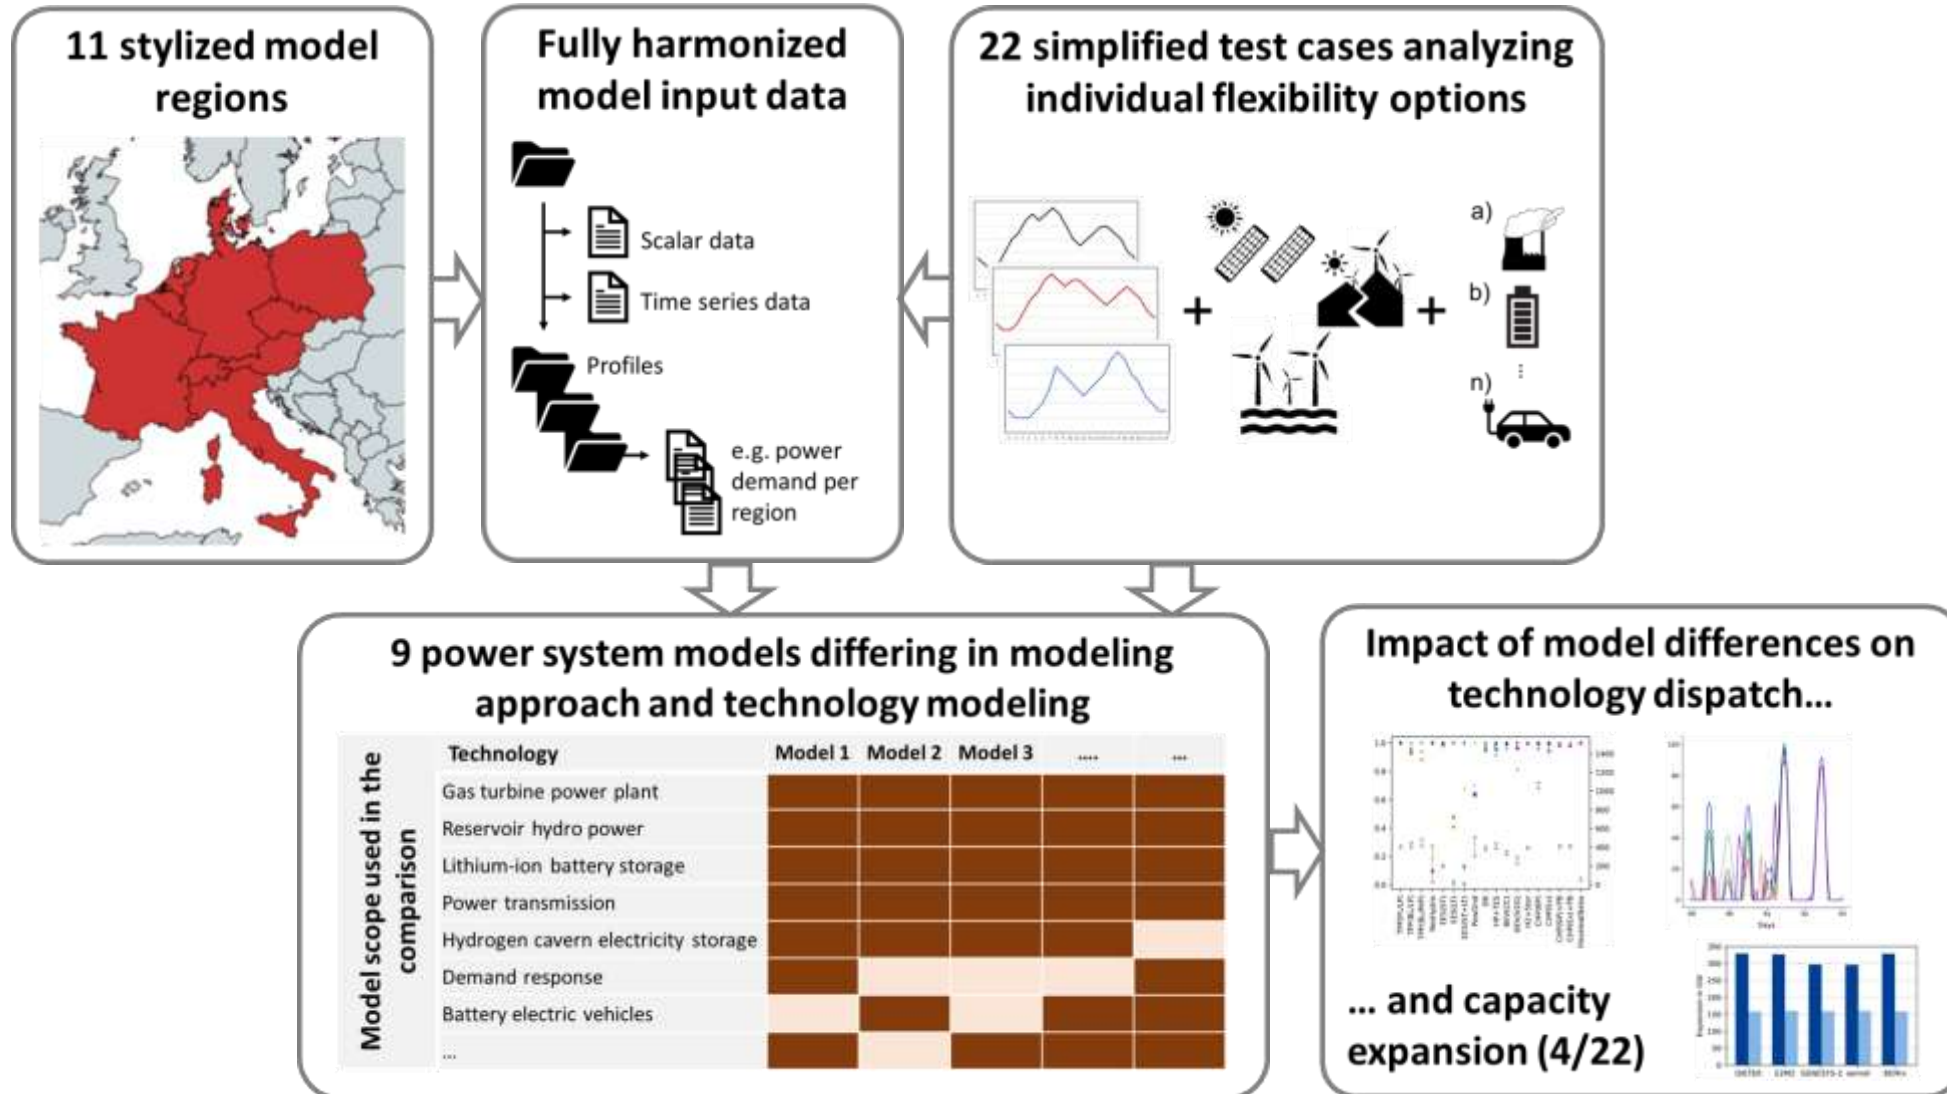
11 stylized model regions

Fully harmonized model input data

Scalar data

Time series data

Profiles

e.g. power demand per region

22 simplified test cases analyzing individual flexibility options

+

+

a)

b)

⋮

n)

9 power system models differing in modeling approach and technology modeling

Model scope used in the comparison

| Technology | Model 1 | Model 2 | Model 3 | ..... | ... |
|---|---|---|---|---|---|
| Gas turbine power plant | | | | | |
| Reservoir hydro power | | | | | |
| Lithium-ion battery storage | | | | | |
| Power transmission | | | | | |
| Hydrogen cavern electricity storage | | | | | |
| Demand response | | | | | |
| Battery electric vehicles | | | | | |
| ... | | | | | |

Impact of model differences on technology dispatch...

... and capacity expansion (4/22)